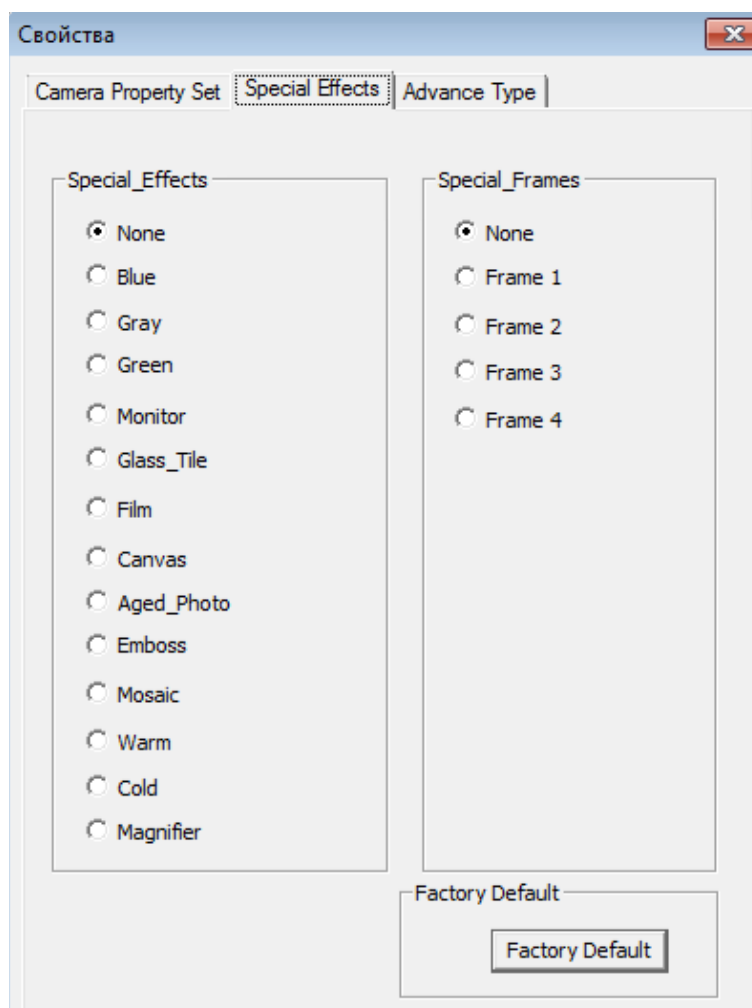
Свойства

Camera Property Set | Special Effects | Advance Type

Special_Effects
None
Blue
Gray
Green
Monitor
Glass_Tile
Film
Canvas
Aged_Photo
Emboss
Mosaic
Warm
Cold
Magnifier

Special_Frames
None
Frame 1
Frame 2
Frame 3
Frame 4

Factory Default
Factory Default